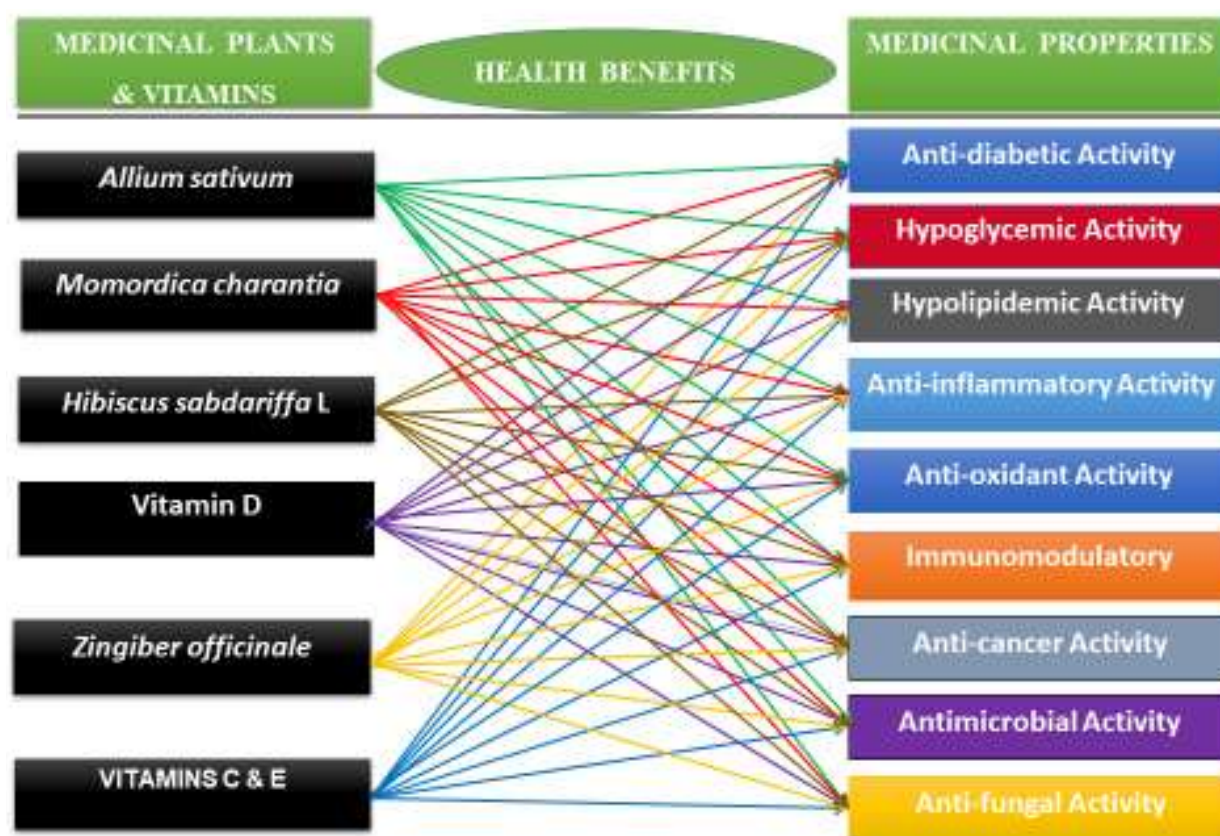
MEDICINAL PLANTS & VITAMINS

HEALTH BENEFITS

MEDICINAL PROPERTIES

Allium sativum

Momordica charantia

Hibiscus sabdariffa L

Vitamin D

Zingiber officinale

VITAMINS C & E

Anti-diabetic Activity

Hypoglycemic Activity

Hypolipidemic Activity

Anti-inflammatory Activity

Anti-oxidant Activity

Immunomodulatory

Anti-cancer Activity

Antimicrobial Activity

Anti-fungal Activity